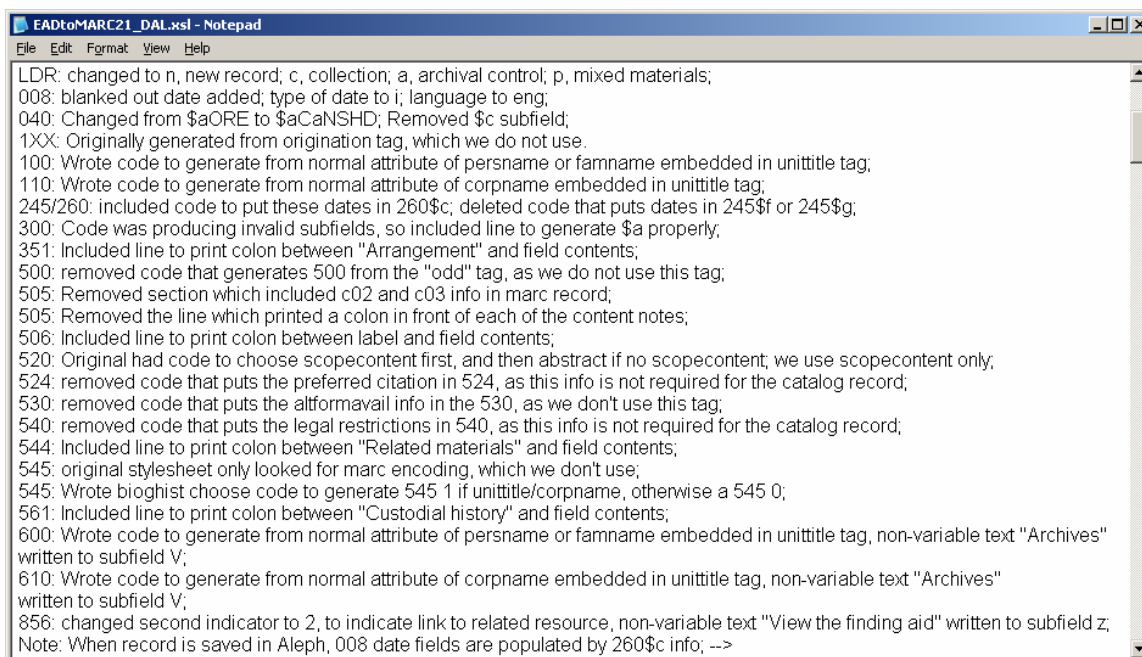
EADtoMARC21_DAL.xsl - Notepad

File Edit Format View Help

LDR: changed to n, new record; c, collection; a, archival control; p, mixed materials;
008: blanked out date added; type of date to i; language to eng;
040: Changed from \$aORE to \$aCaNSHD; Removed \$c subfield;
1XX: Originally generated from origination tag, which we do not use.
100: Wrote code to generate from normal attribute of persname or famname embedded in unittitle tag;
110: Wrote code to generate from normal attribute of corpname embedded in unittitle tag;
245/260: included code to put these dates in 260\$c; deleted code that puts dates in 245\$f or 245\$g;
300: Code was producing invalid subfields, so included line to generate \$a properly;
351: Included line to print colon between "Arrangement" and field contents;
500: removed code that generates 500 from the "odd" tag, as we do not use this tag;
505: Removed section which included c02 and c03 info in marc record;
505: Removed the line which printed a colon in front of each of the content notes;
506: Included line to print colon between label and field contents;
520: Original had code to choose scopecontent first, and then abstract if no scopecontent; we use scopecontent only;
524: removed code that puts the preferred citation in 524, as this info is not required for the catalog record;
530: removed code that puts the altformavail info in the 530, as we don't use this tag;
540: removed code that puts the legal restrictions in 540, as this info is not required for the catalog record;
544: Included line to print colon between "Related materials" and field contents;
545: original stylesheet only looked for marc encoding, which we don't use;
545: Wrote bioghist choose code to generate 545 1 if unittitle/corpname, otherwise a 545 0;
561: Included line to print colon between "Custodial history" and field contents;
600: Wrote code to generate from normal attribute of persname or famname embedded in unittitle tag, non-variable text "Archives" written to subfield V;
610: Wrote code to generate from normal attribute of corpname embedded in unittitle tag, non-variable text "Archives" written to subfield V;
856: changed second indicator to 2, to indicate link to related resource, non-variable text "View the finding aid" written to subfield z;
Note: When record is saved in Aleph, 008 date fields are populated by 260\$c info; -->